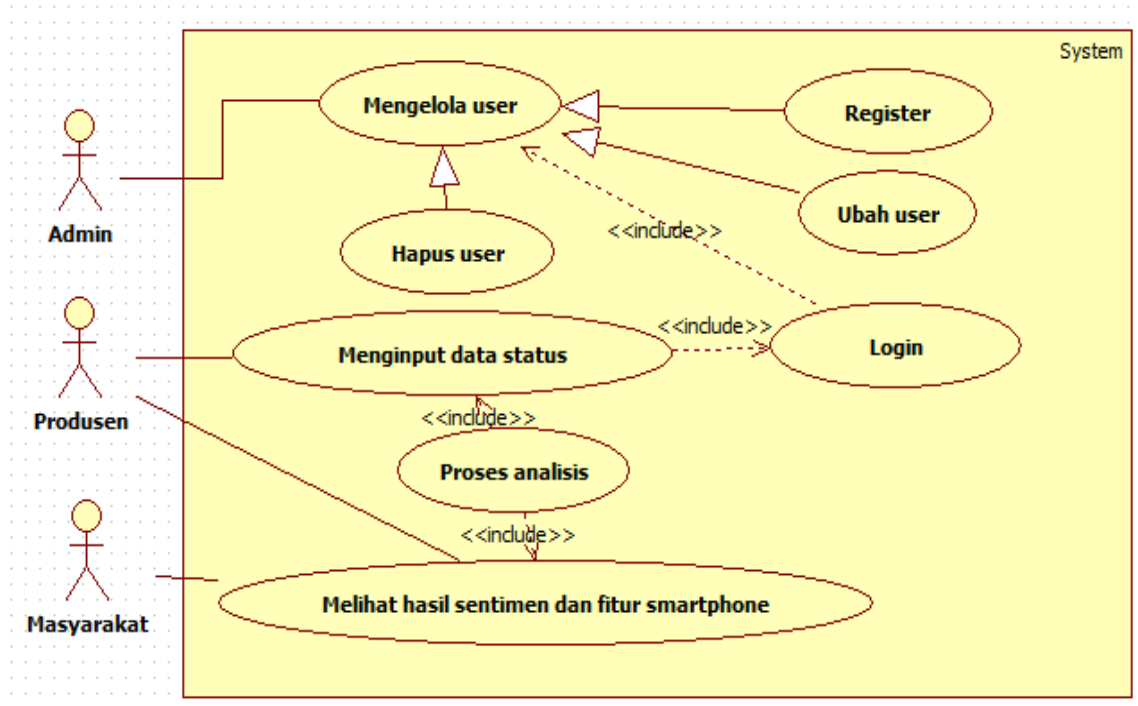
System

Admin

Produsen

Masyarakat

Mengelola user

Register

Ubah user

Hapus user

<<include>>

<<include>>

Menginput data status

Login

<<include>>

Proses analisis

<<include>>

Melihat hasil sentimen dan fitur smartphone